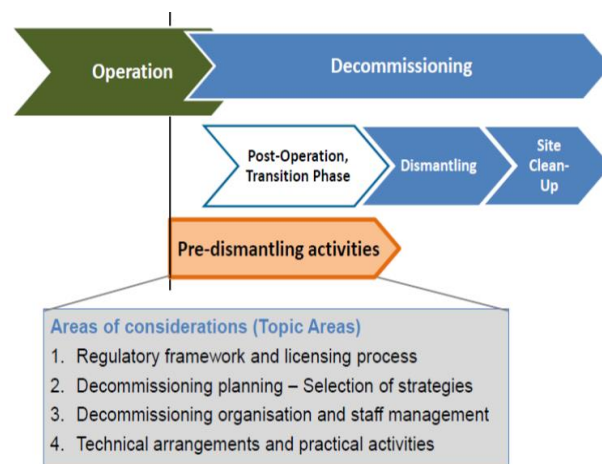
Operation

Decommissioning

Post-Operation, Transition Phase

Dismantling

Site Clean-Up

Pre-dismantling activities

Areas of considerations (Topic Areas)
1. Regulatory framework and licensing process
2. Decommissioning planning – Selection of strategies
3. Decommissioning organisation and staff management
4. Technical arrangements and practical activities